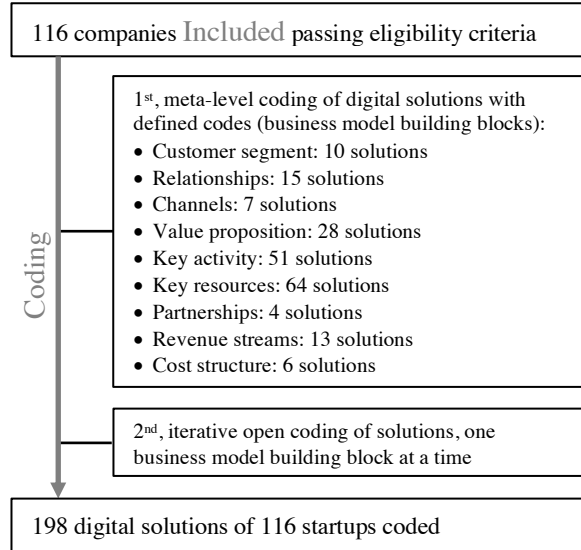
116 companies Included passing eligibility criteria

Coding

1st, meta-level coding of digital solutions with defined codes (business model building blocks):
• Customer segment: 10 solutions
• Relationships: 15 solutions
• Channels: 7 solutions
• Value proposition: 28 solutions
• Key activity: 51 solutions
• Key resources: 64 solutions
• Partnerships: 4 solutions
• Revenue streams: 13 solutions
• Cost structure: 6 solutions

2nd, iterative open coding of solutions, one business model building block at a time

198 digital solutions of 116 startups coded